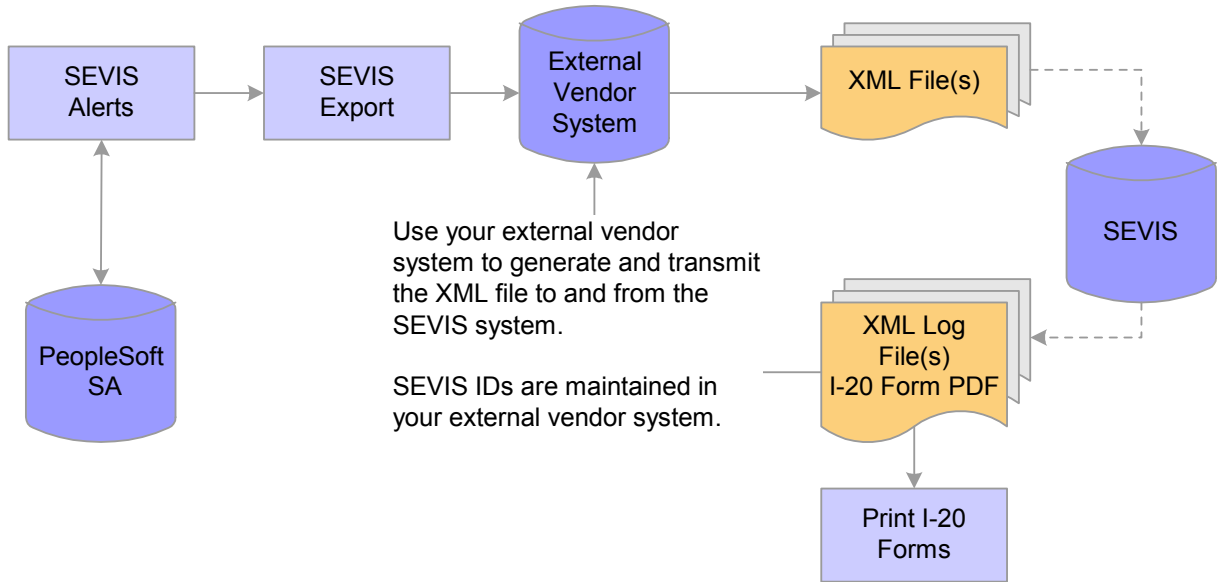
SEVIS Alerts

SEVIS Export

External Vendor System

XML File(s)

SEVIS

PeopleSoft SA

Use your external vendor system to generate and transmit the XML file to and from the SEVIS system.

SEVIS IDs are maintained in your external vendor system.

XML Log File(s) I-20 Form PDF

Print I-20 Forms